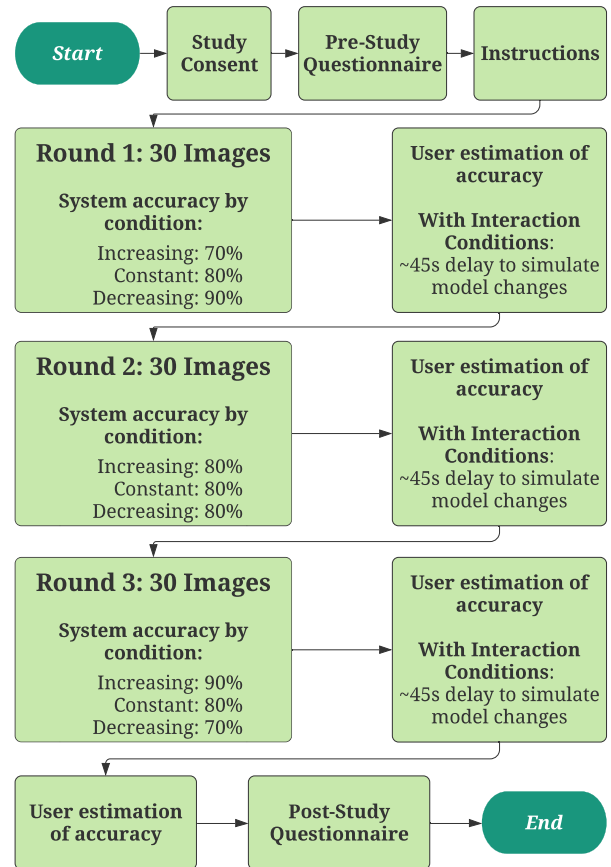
Start

Study Consent

Pre-Study Questionnaire

Instructions

Round 1: 30 Images

System accuracy by condition:

Increasing: 70%
Constant: 80%
Decreasing: 90%

User estimation of accuracy

With Interaction Conditions:
~45s delay to simulate model changes

Round 2: 30 Images

System accuracy by condition:

Increasing: 80%
Constant: 80%
Decreasing: 80%

User estimation of accuracy

With Interaction Conditions:
~45s delay to simulate model changes

Round 3: 30 Images

System accuracy by condition:

Increasing: 90%
Constant: 80%
Decreasing: 70%

User estimation of accuracy

With Interaction Conditions:
~45s delay to simulate model changes

User estimation of accuracy

Post-Study Questionnaire

End